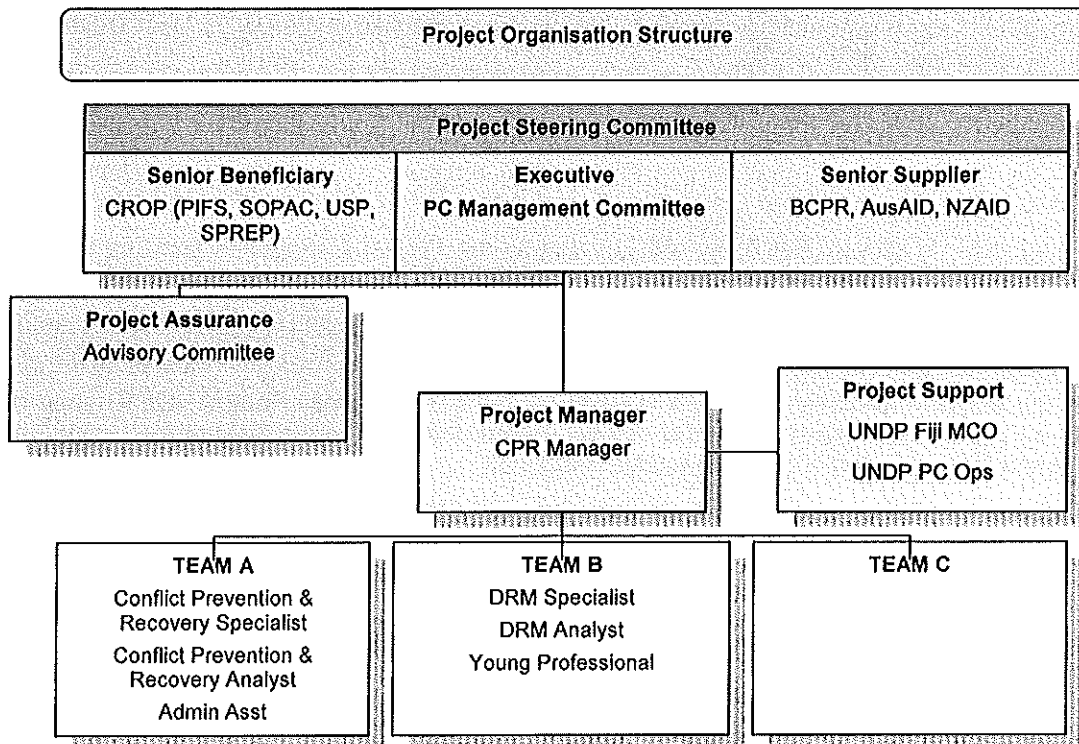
Project Organisation Structure

Project Steering Committee

Senior Beneficiary
CROP (PIFS, SOPAC, USP, SPREP)

Executive
PC Management Committee

Senior Supplier
BCPR, AusAID, NZAID

Project Assurance
Advisory Committee

Project Manager
CPR Manager

Project Support
UNDP Fiji MCO
UNDP PC Ops

TEAM A
Conflict Prevention & Recovery Specialist
Conflict Prevention & Recovery Analyst
Admin Asst

TEAM B
DRM Specialist
DRM Analyst
Young Professional

TEAM C